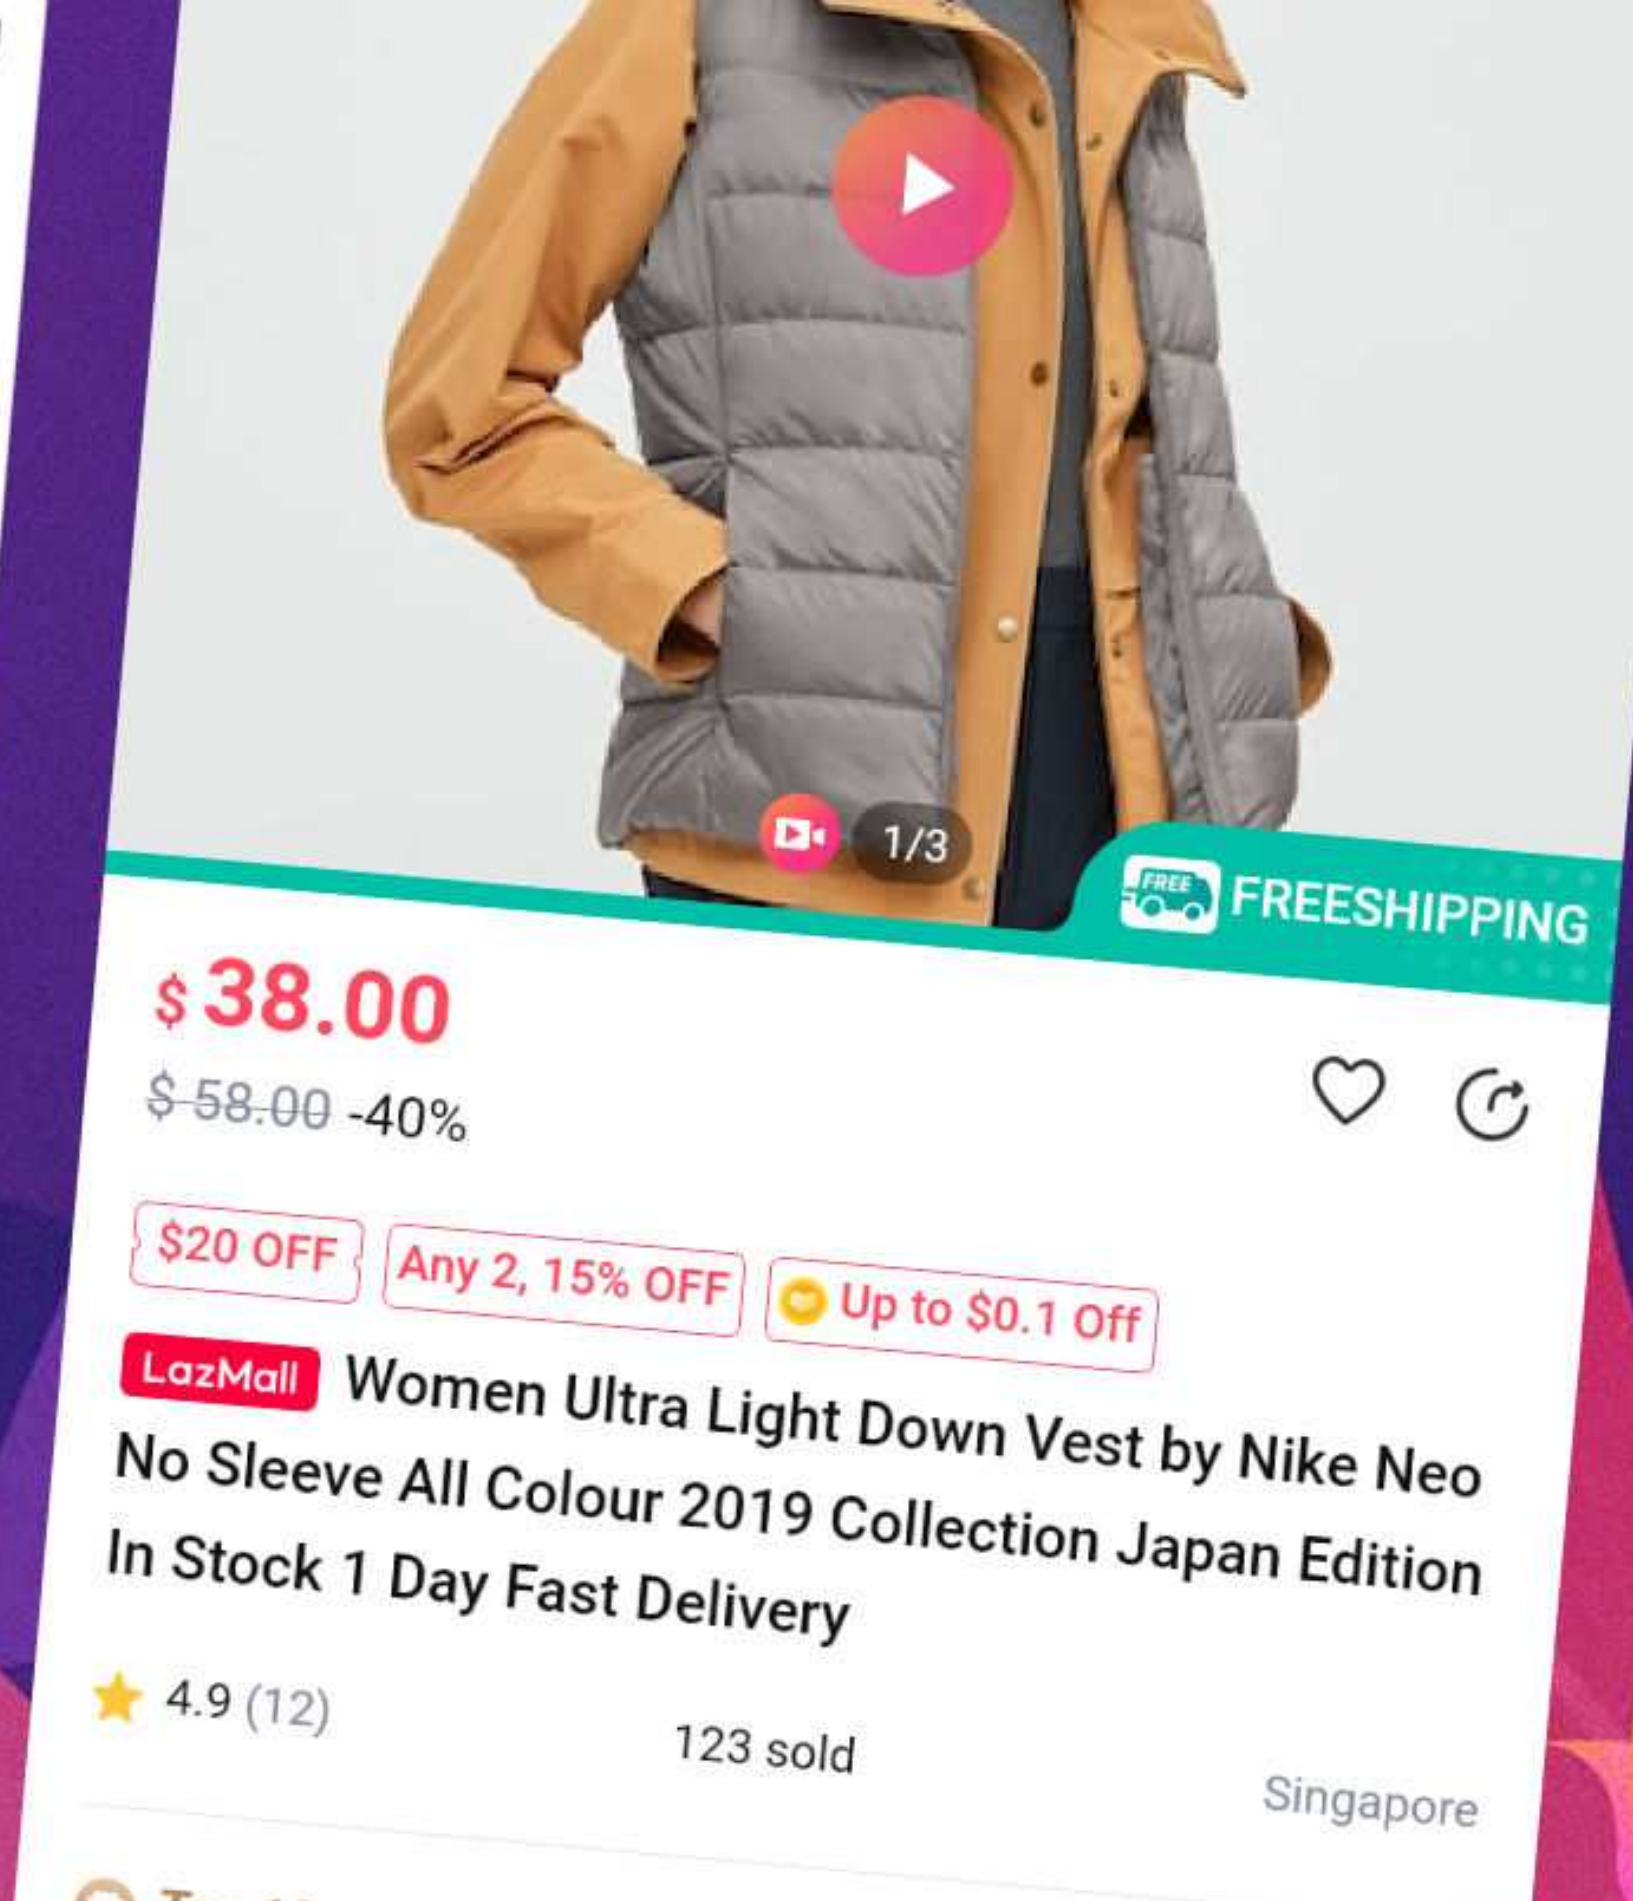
1/3

FREE FREESHIPPING

$ 38.00

$ 58.00 -40%

$20 OFF

Any 2, 15% OFF

Up to $0.1 Off

LazMall Women Ultra Light Down Vest by Nike Neo No Sleeve All Colour 2019 Collection Japan Edition In Stock 1 Day Fast Delivery

4.9 (12)

123 sold

Singapore